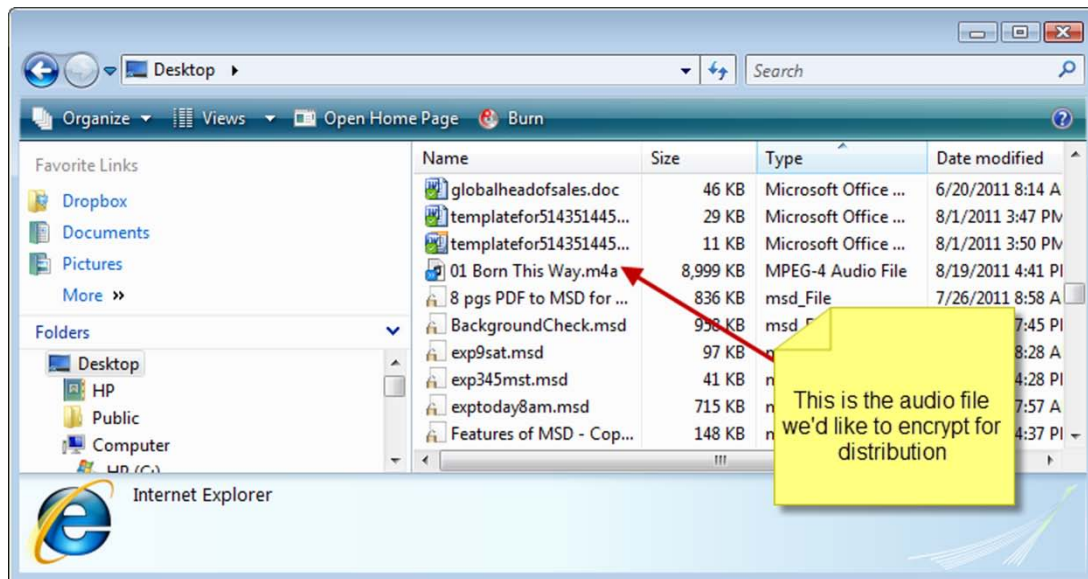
Desktop ▸

Search

Organize ▾ Views ▾ Open Home Page Burn

Favorite Links

Dropbox

Documents

Pictures

More »

Folders

Desktop

HP

Public

Computer

HP (C:)

| Name | Size | Type | Date modified |
|---|---|---|---|
| globalheadofsales.doc | 46 KB | Microsoft Office ... | 6/20/2011 8:14 A |
| templatefor514351445... | 29 KB | Microsoft Office ... | 8/1/2011 3:47 PM |
| templatefor514351445... | 11 KB | Microsoft Office ... | 8/1/2011 3:50 PM |
| 01 Born This Way.m4a | 8,999 KB | MPEG-4 Audio File | 8/19/2011 4:41 PI |
| 8 pgs PDF to MSD for ... | 836 KB | msd_File | 7/26/2011 8:58 A |
| BackgroundCheck.msd | 958 KB | msd_F | 7:45 PI |
| exp9sat.msd | 97 KB | | 8:28 A |
| exp345mst.msd | 41 KB | n | 4:28 PI |
| exptoday8am.msd | 715 KB | n | 7:57 A |
| Features of MSD - Cop... | 148 KB | n | 4:37 PI |

This is the audio file we'd like to encrypt for distribution

Internet Explorer